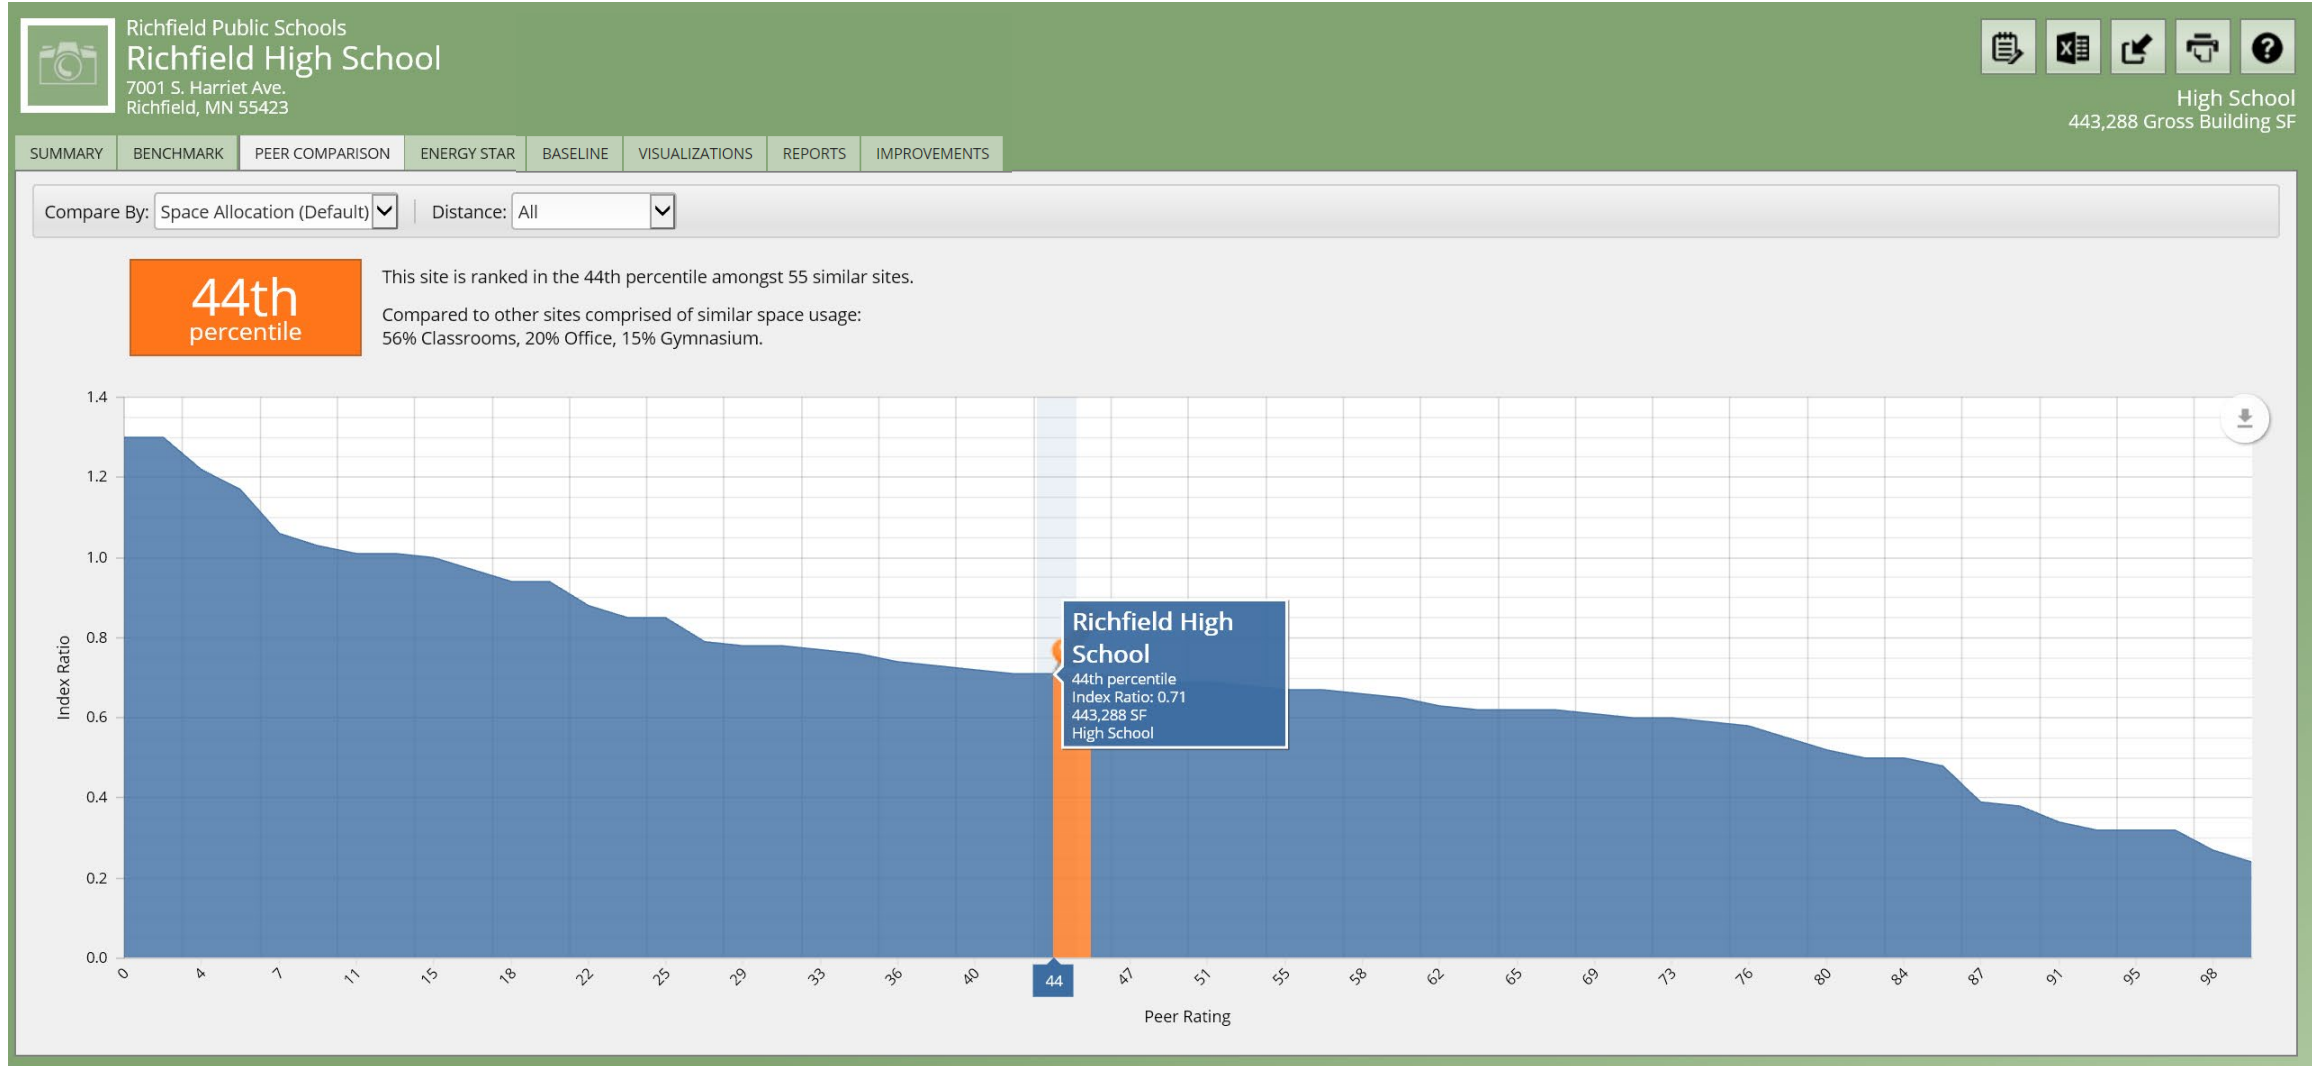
Richfield Public Schools
Richfield High School
7001 S. Harriet Ave.
Richfield, MN 55423

High School
443,288 Gross Building SF

SUMMARY BENCHMARK PEER COMPARISON ENERGY STAR BASELINE VISUALIZATIONS REPORTS IMPROVEMENTS

Compare By: Space Allocation (Default) Distance: All

44th
percentile

This site is ranked in the 44th percentile amongst 55 similar sites.

Compared to other sites comprised of similar space usage:
56% Classrooms, 20% Office, 15% Gymnasium.

1.4
1.2
1.0
0.8
0.6
0.4
0.2
0.0

Index Ratio

Richfield High School
44th percentile
Index Ratio: 0.71
443,288 SF
High School

0 4 7 11 15 18 22 25 29 33 36 40 44 47 51 55 58 62 65 69 73 76 80 84 87 91 95 98

Peer Rating